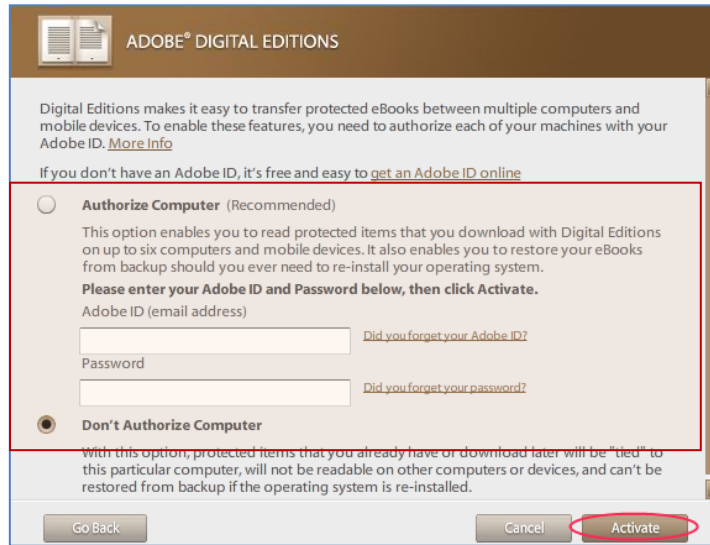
ADOBE® DIGITAL EDITIONS

Digital Editions makes it easy to transfer protected eBooks between multiple computers and mobile devices. To enable these features, you need to authorize each of your machines with your Adobe ID. More Info

If you don't have an Adobe ID, it's free and easy to get an Adobe ID online

Authorize Computer (Recommended)

This option enables you to read protected items that you download with Digital Editions on up to six computers and mobile devices. It also enables you to restore your eBooks from backup should you ever need to re-install your operating system.

Please enter your Adobe ID and Password below, then click Activate.

Adobe ID (email address)

Did you forget your Adobe ID?

Password

Did you forget your password?

Don't Authorize Computer

With this option, protected items that you already have or download later will be "tied" to this particular computer, will not be readable on other computers or devices, and can't be restored from backup if the operating system is re-installed.

Go Back

Cancel

Activate